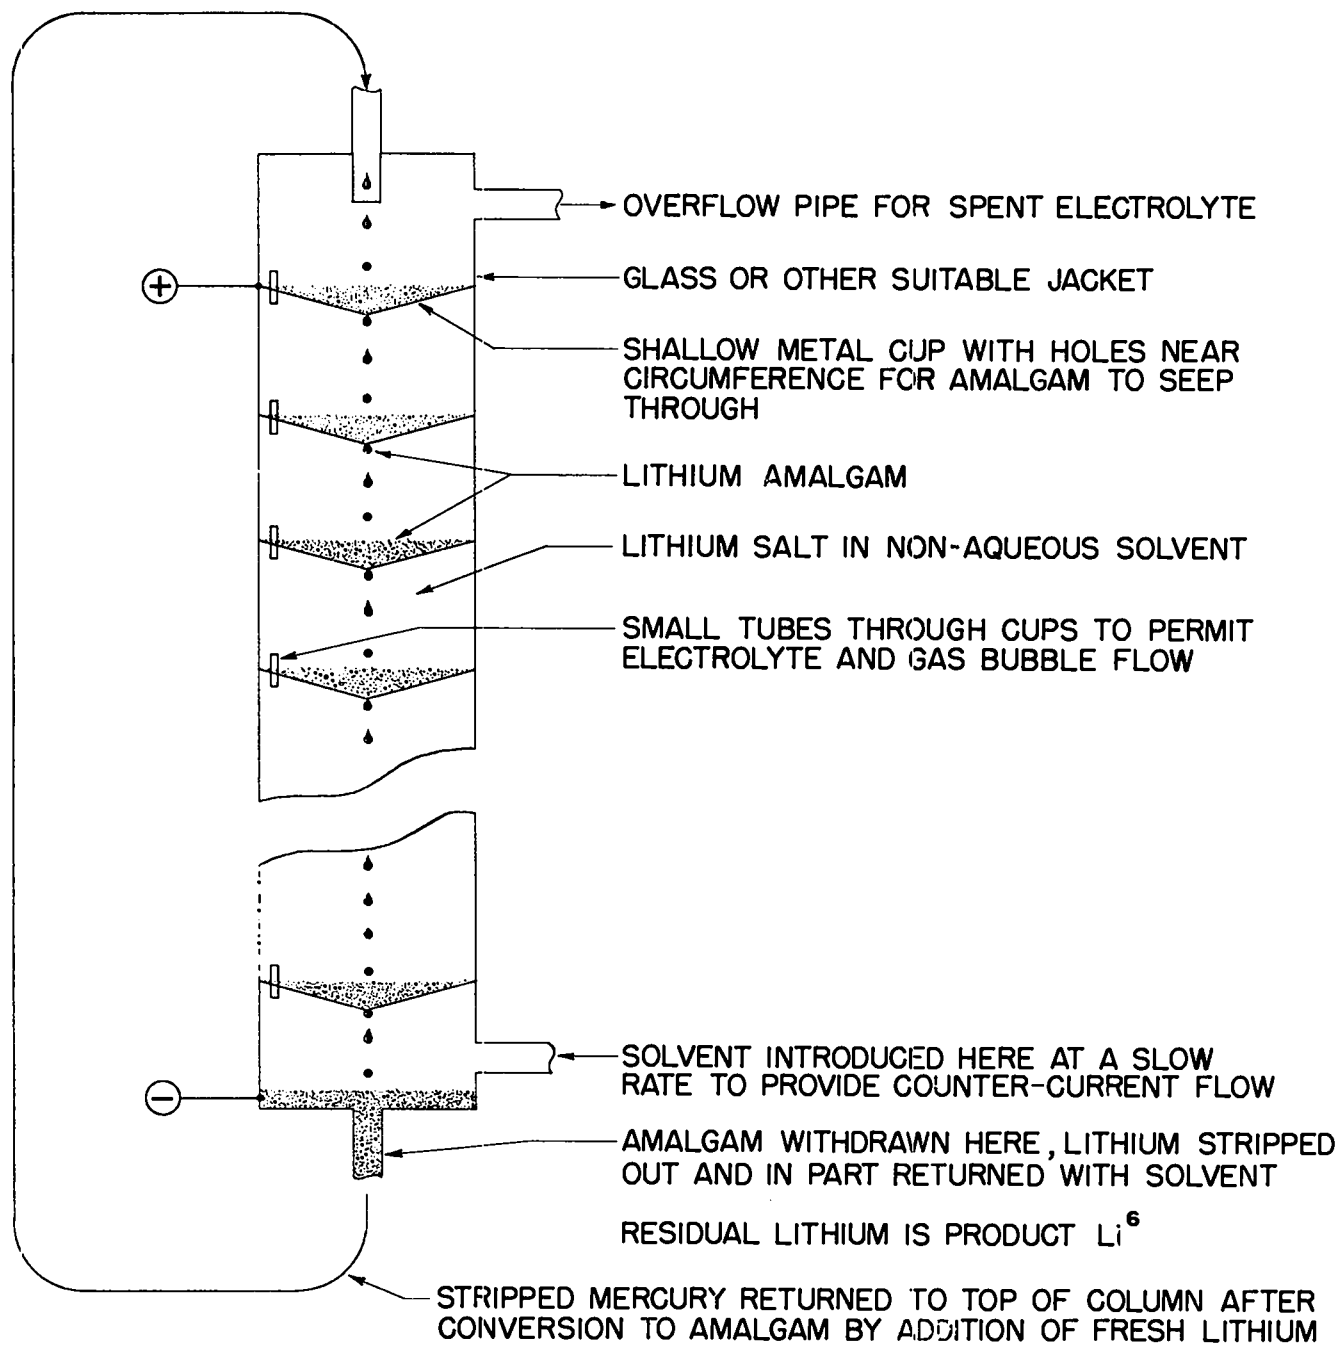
OVERFLOW PIPE FOR SPENT ELECTROLYTE

+

GLASS OR OTHER SUITABLE JACKET

SHALLOW METAL CUP WITH HOLES NEAR CIRCUMFERENCE FOR AMALGAM TO SEEP THROUGH

LITHIUM AMALGAM

LITHIUM SALT IN NON-AQUEOUS SOLVENT

SMALL TUBES THROUGH CUPS TO PERMIT ELECTROLYTE AND GAS BUBBLE FLOW

−

SOLVENT INTRODUCED HERE AT A SLOW RATE TO PROVIDE COUNTER-CURRENT FLOW

AMALGAM WITHDRAWN HERE, LITHIUM STRIPPED OUT AND IN PART RETURNED WITH SOLVENT

RESIDUAL LITHIUM IS PRODUCT $Li^6$

STRIPPED MERCURY RETURNED TO TOP OF COLUMN AFTER CONVERSION TO AMALGAM BY ADDITION OF FRESH LITHIUM